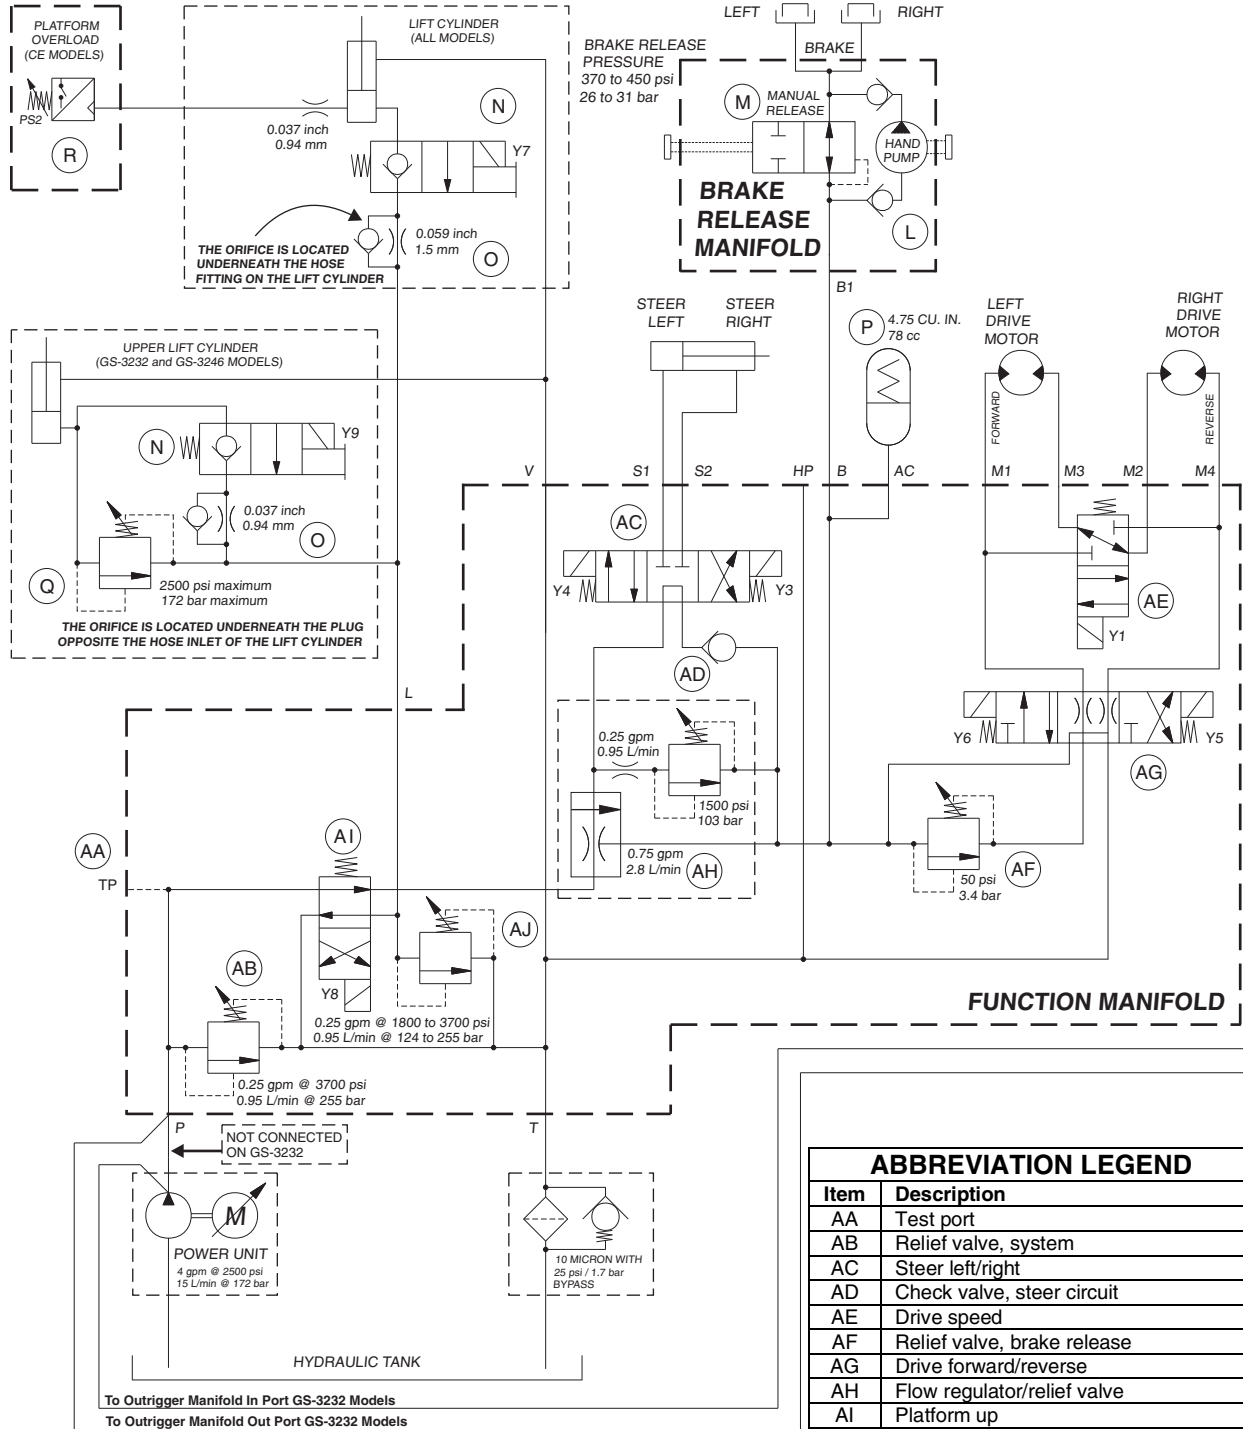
PLATFORM OVERLOAD (CE MODELS)

PS2

R

LIFT CYLINDER (ALL MODELS)

N

0.037 inch
0.94 mm

Y7

THE ORIFICE IS LOCATED UNDERNEATH THE HOSE FITTING ON THE LIFT CYLINDER

0.059 inch
1.5 mm

O

BRAKE RELEASE PRESSURE
370 to 450 psi
26 to 31 bar

LEFT RIGHT

BRAKE

M MANUAL RELEASE

HAND PUMP

BRAKE RELEASE MANIFOLD

L

B1

UPPER LIFT CYLINDER (GS-3232 and GS-3246 MODELS)

N

Y9

0.037 inch
0.94 mm

O

Q

2500 psi maximum
172 bar maximum

THE ORIFICE IS LOCATED UNDERNEATH THE PLUG OPPOSITE THE HOSE INLET OF THE LIFT CYLINDER

STEER LEFT

STEER RIGHT

P 4.75 CU. IN.
78 cc

LEFT DRIVE MOTOR

RIGHT DRIVE MOTOR

FORWARD

REVERSE

V S1 S2 HP B AC M1 M3 M2 M4

AC

Y4 Y3

AE

Y1

AD

L

0.25 gpm
0.95 L/min

1500 psi
103 bar

0.75 gpm
2.8 L/min

AH

Y6 Y5

AG

AF

50 psi
3.4 bar

AA

TP

AI

AJ

AB

Y8

0.25 gpm @ 1800 to 3700 psi
0.95 L/min @ 124 to 255 bar

0.25 gpm @ 3700 psi
0.95 L/min @ 255 bar

FUNCTION MANIFOLD

P

T

NOT CONNECTED ON GS-3232

M

POWER UNIT
4 gpm @ 2500 psi
15 L/min @ 172 bar

10 MICRON WITH 25 psi / 1.7 bar BYPASS

HYDRAULIC TANK

To Outrigger Manifold In Port GS-3232 Models
To Outrigger Manifold Out Port GS-3232 Models

ABBREVIATION LEGEND

| Item | Description |
|---|---|
| AA | Test port |
| AB | Relief valve, system |
| AC | Steer left/right |
| AD | Check valve, steer circuit |
| AE | Drive speed |
| AF | Relief valve, brake release |
| AG | Drive forward/reverse |
| AH | Flow regulator/relief valve |
| AI | Platform up |